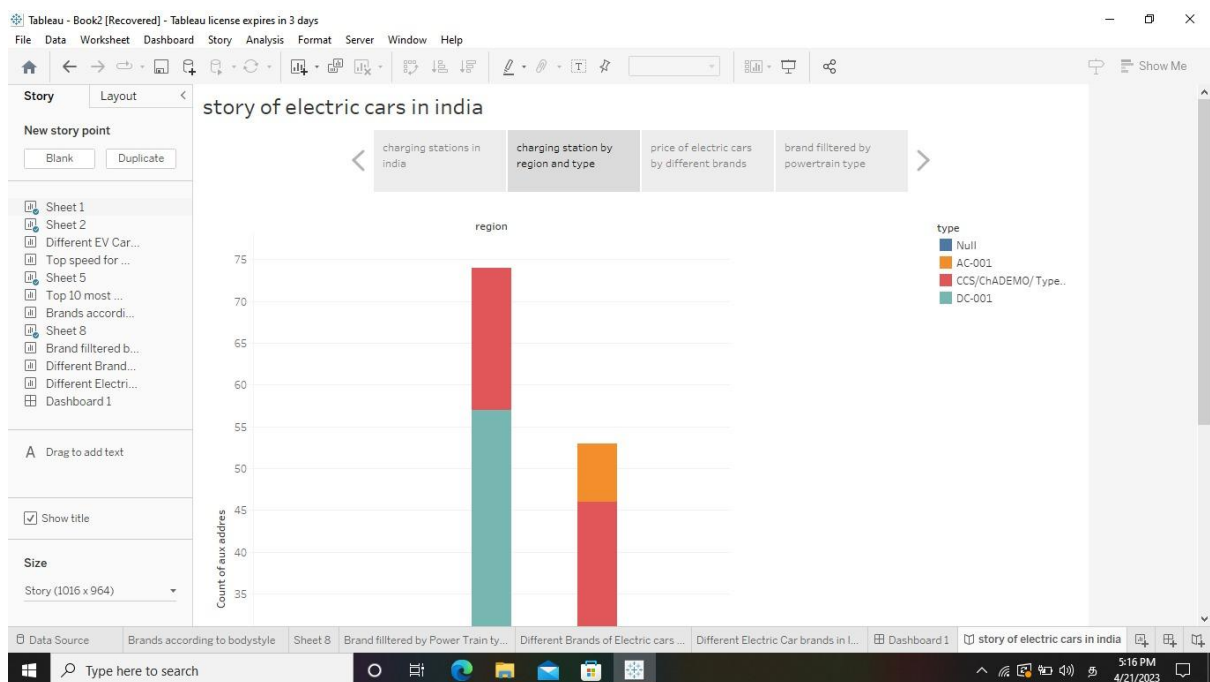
Tableau - Book2 [Recovered] - Tableau license expires in 3 days

File Data Worksheet Dashboard Story Analysis Format Server Window Help

Show Me

Story Layout

New story point

Blank Duplicate

Sheet 1
Sheet 2
Different EV Car...
Top speed for ...
Sheet 5
Top 10 most ...
Brands accordi...
Sheet 8
Brand fillltered b...
Different Brand...
Different Electri...
Dashboard 1

A Drag to add text

Show title

Size

Story (1016 x 964)

story of electric cars in india

charging stations in india

charging station by region and type

price of electric cars by different brands

brand fillltered by powertrain type

region

type
Null
AC-001
CCS/ChADEMO/ Type..
DC-001

Count of aux addres

75
70
65
60
55
50
45
40
35

Data Source | Brands according to bodystyle | Sheet 8 | Brand fillltered by Power Train ty... | Different Brands of Electric cars ... | Different Electric Car brands in I... | Dashboard 1 | story of electric cars in india

Type here to search

5:16 PM
4/21/2023